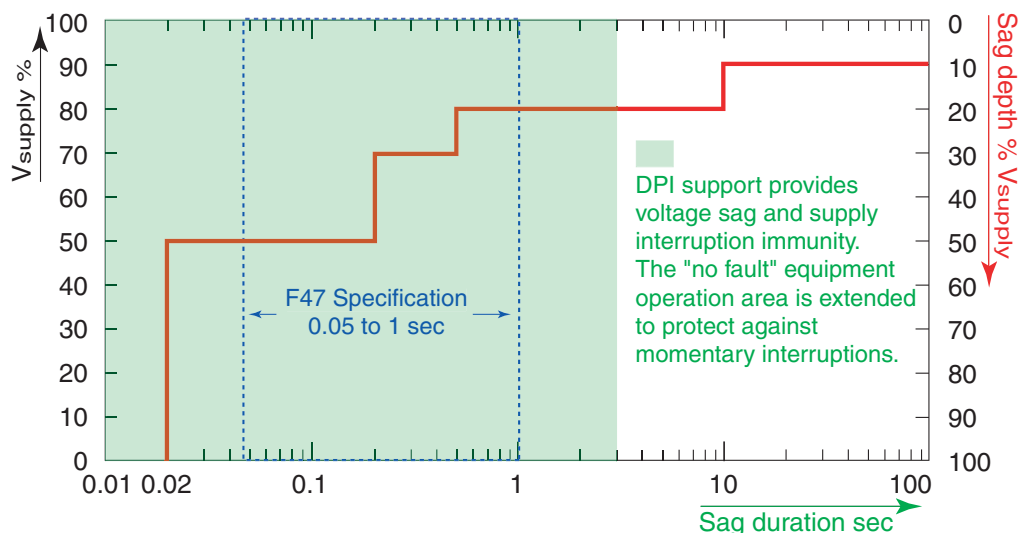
Vsupply %

100
90
80
70
60
50
40
30
20
10
0

0.01 0.02 0.1 1 10 100

F47 Specification
0.05 to 1 sec

DPI support provides voltage sag and supply interruption immunity. The "no fault" equipment operation area is extended to protect against momentary interruptions.

Sag depth % Vsupply

0
10
20
30
40
50
60
70
80
90
100

Sag duration sec